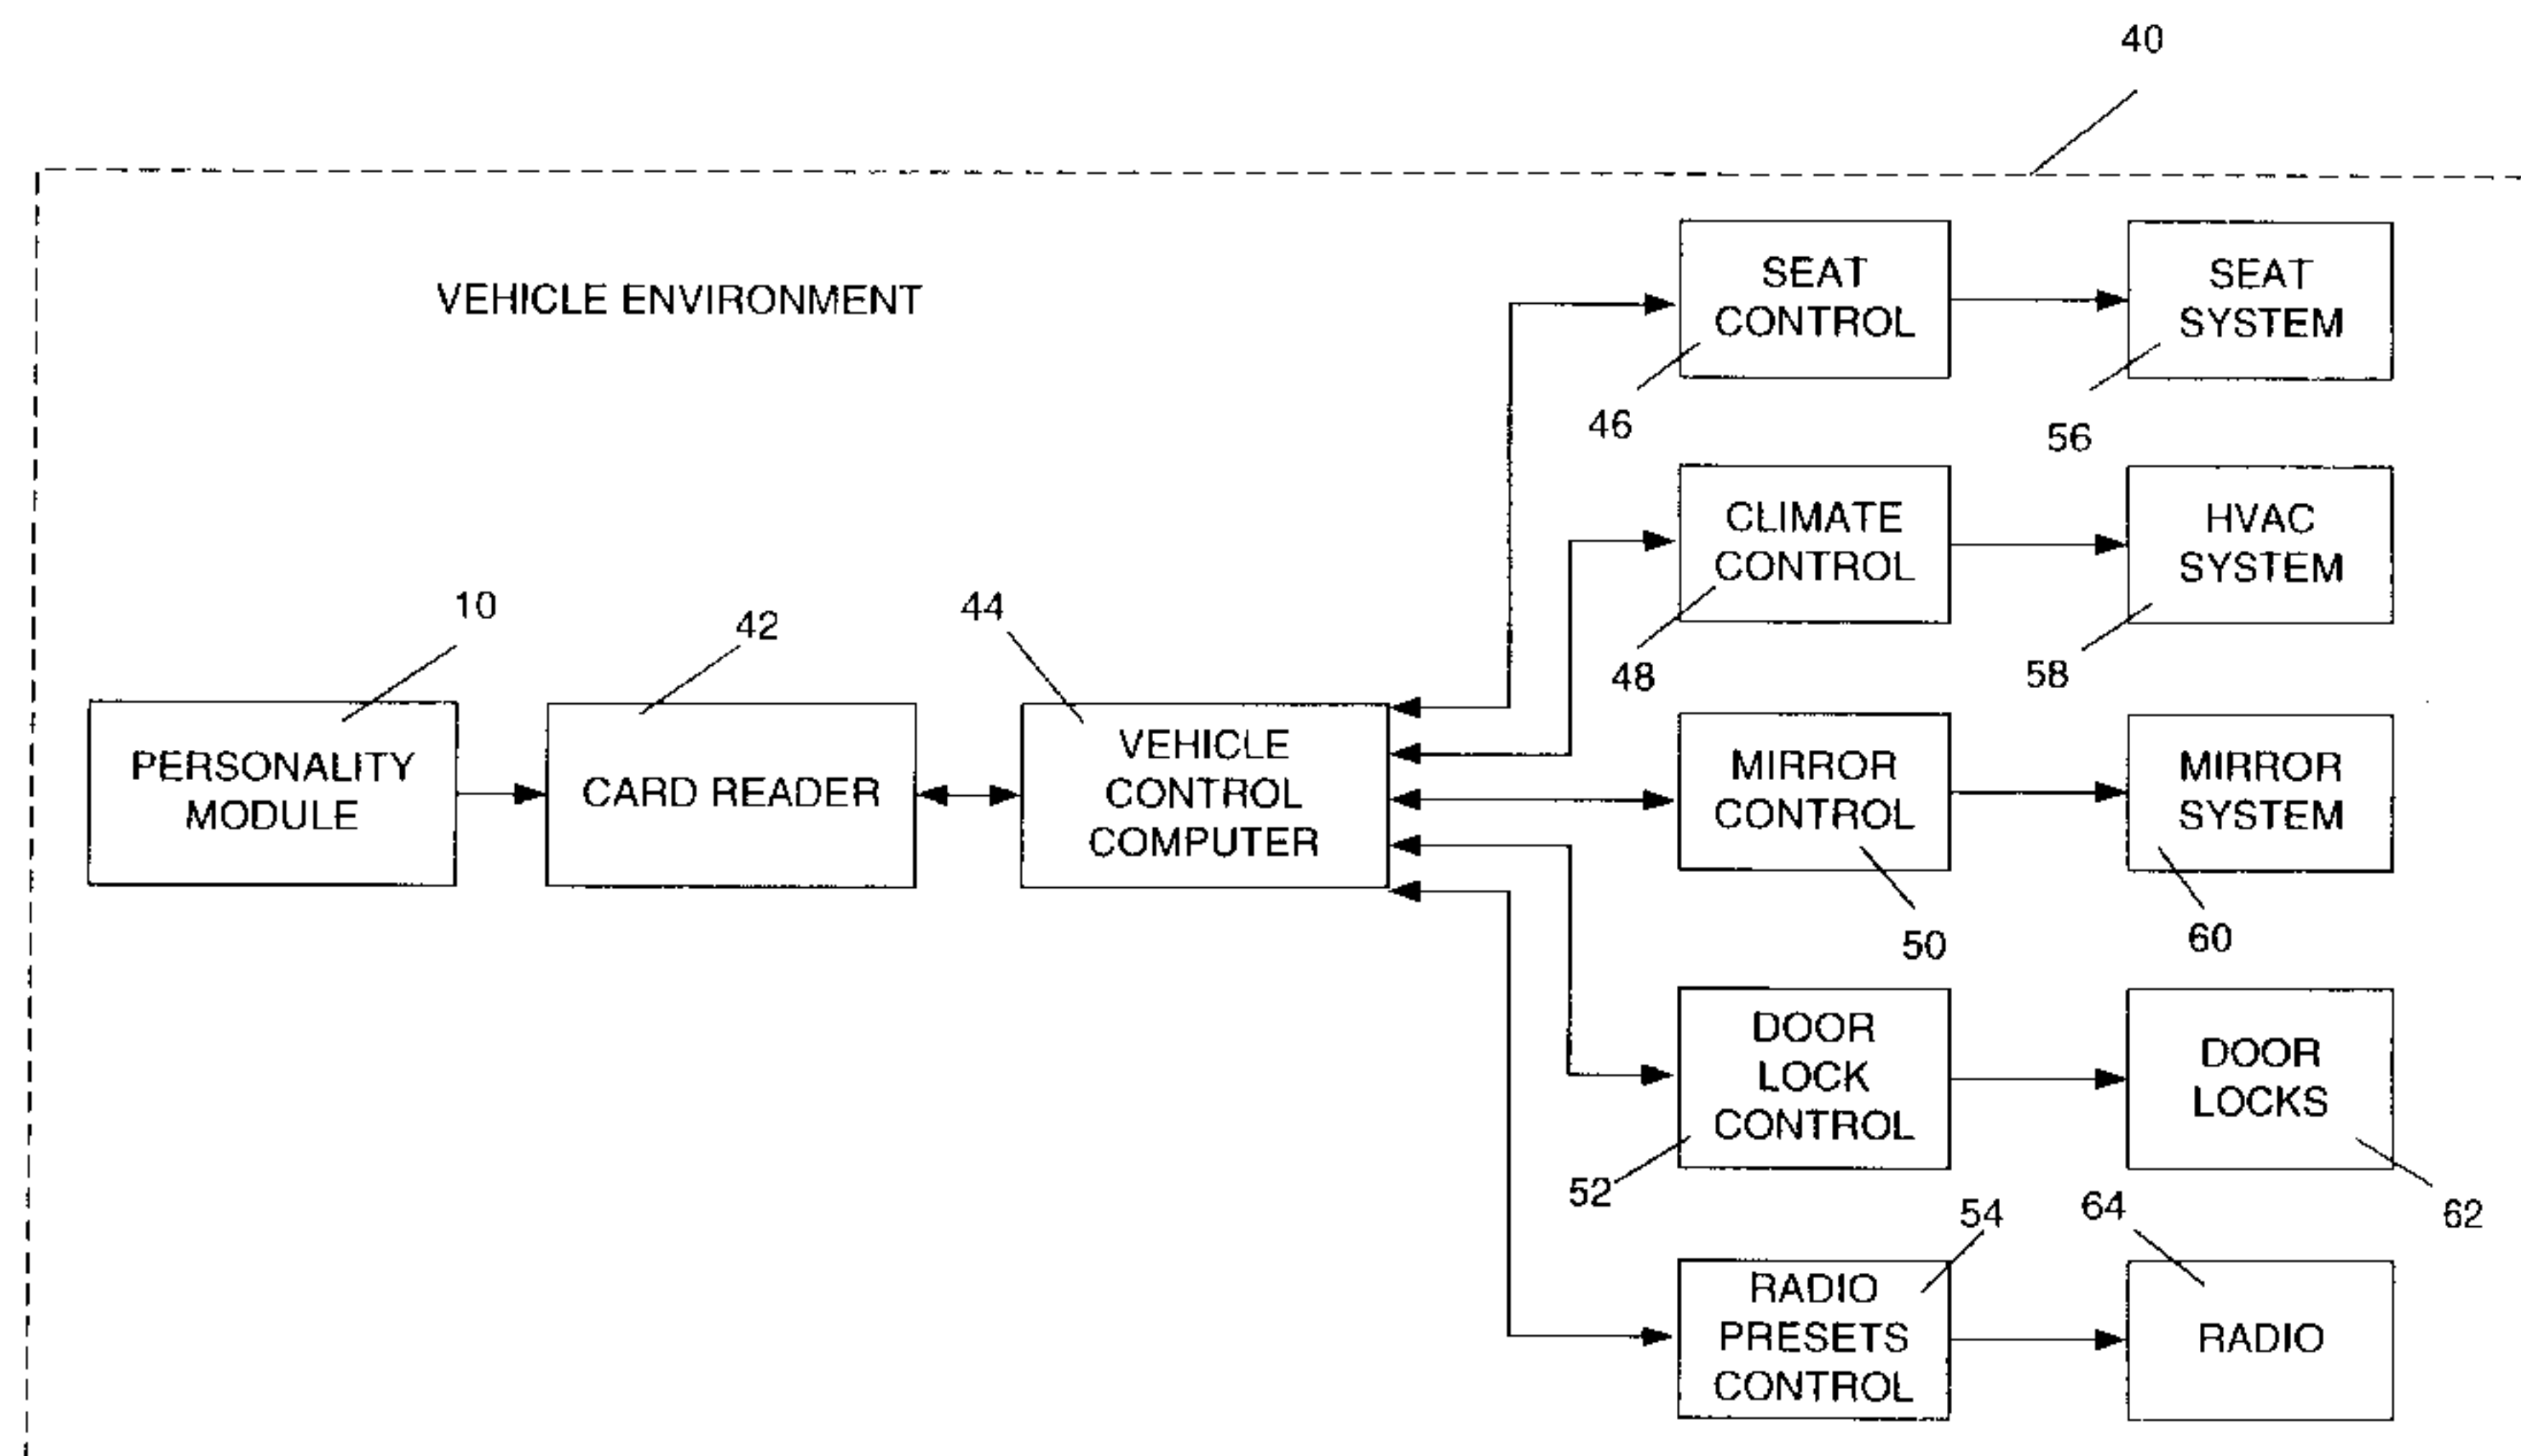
40

VEHICLE ENVIRONMENT

SEAT CONTROL

SEAT SYSTEM

46

56

CLIMATE CONTROL

HVAC SYSTEM

10

42

44

48

58

PERSONALITY MODULE

CARD READER

VEHICLE CONTROL COMPUTER

MIRROR CONTROL

MIRROR SYSTEM

50

60

DOOR LOCK CONTROL

DOOR LOCKS

52

54

64

62

RADIO PRESETS CONTROL

RADIO